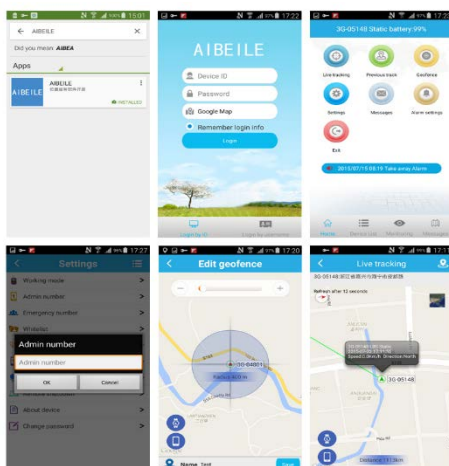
15:01

AIBEILE

Did you mean: AIBEA

Apps

AIBEILE

INSTALLED

17:22

AIBEILE

Device ID

Password

Google Map

Remember login info

Login

Login by ID

Login by username

17:22

3G-05148 Static battery:99%

Live tracking

Previous track

Geofence

Settings

Messages

Alarm settings

Exit

2015/07/15 08:19 Take away Alarm

Home

Device List

Monitoring

Messages

17:27

Settings

Working mode

Admin number

Emergency number

Whitelist

Admin number

Admin number

OK

Cancel

About device

Change password

17:20

Edit geofence

3G-04801

Name: Test

Save

17:1

Live tracking

3G-05148

Refresh after 12 seconds

3G-05148

Distance: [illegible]